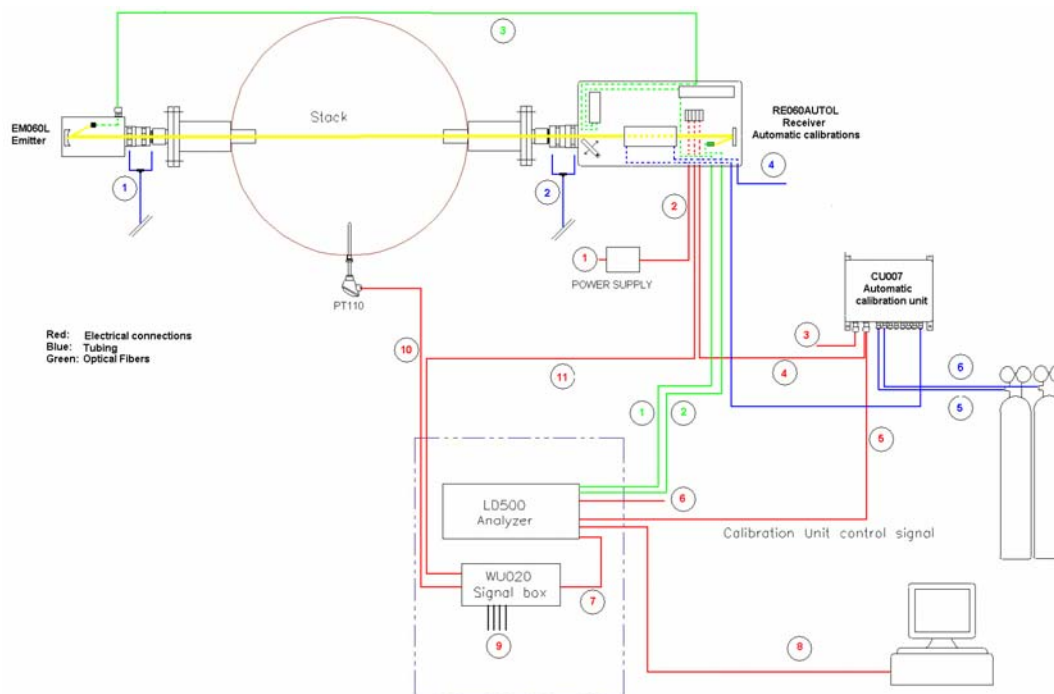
3

Stack

EM060L
Emitter

RE060AUTOL
Receiver
Automatic calibrations

4

1

2

2

1

POWER SUPPLY

CU007
Automatic
calibration unit

PT110

Red: Electrical connections
Blue: Tubing
Green: Optical Fibers

3

10

11

4

6

5

1

2

5

LD500
Analyzer

6

Calibration Unit control signal

WU020
Signal box

7

9

8